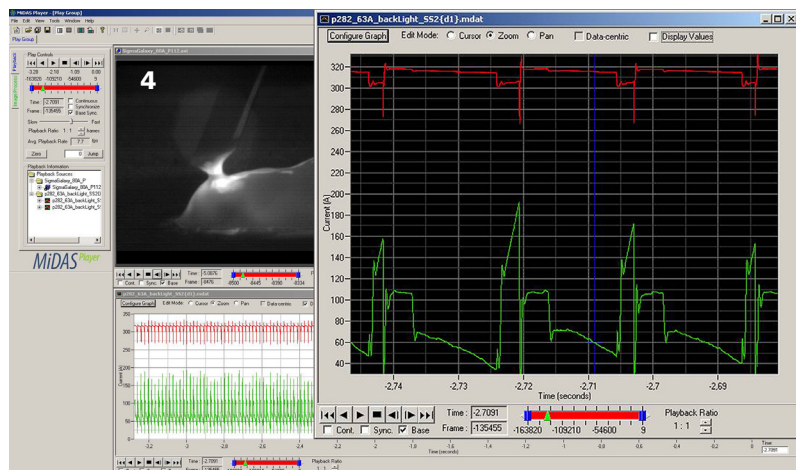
MiDAS Player - [Play Group]
File Edit View Tools Window Help
Play Group
Play Controls
-3.28 -2.18 -1.09 0.00
-163820 -109210 -54600 0
Time: -2.7091
Frame: -135455
Continuous
Synchronize
Base Sync
Slow Fast
Playback Ratio 1 : 1 frames
Avg. Playback Rate 7.7 fps
Zero 0 Jump
Playback Information
Playback Sources
SigmaGalaxy_80A_P
SigmaGalaxy_80A_P112
p282_63A_backLight_SS2
p282_63A_backLight_S
p282_63A_backLight_S
MiDAS Player
SigmaGalaxy_80A_P112.mxt
4
Time: -5.0976
Frame: -8476
Cont. Sync. Base
p282_63A_backLight_SS2{d1}.mdat
Configure Graph Edit Mode: Cursor Zoom Pan Data-centric Display Values
p282_63A_backLight_SS2{d1}.mdat
Configure Graph
Edit Mode:
Cursor
Zoom
Pan
Data-centric
Display Values
320
300
280
260
240
220
200
180
160
140
120
100
80
60
40
Current (A)
-2,74
-2,73
-2,72
-2,71
-2,7
-2,69
Time (seconds)
Time : -2.7091
Frame : -135455
-163820 -109210 -54600 0
Playback Ratio
1 : 1
Cont.
Sync.
Base
-2.2 -2 -1.8 -1.6 -1.4 -1.2 -1 -0.8 -0.6 -0.4 -0.2 0
Time (seconds)
Time -2.7091
Playback Ratio